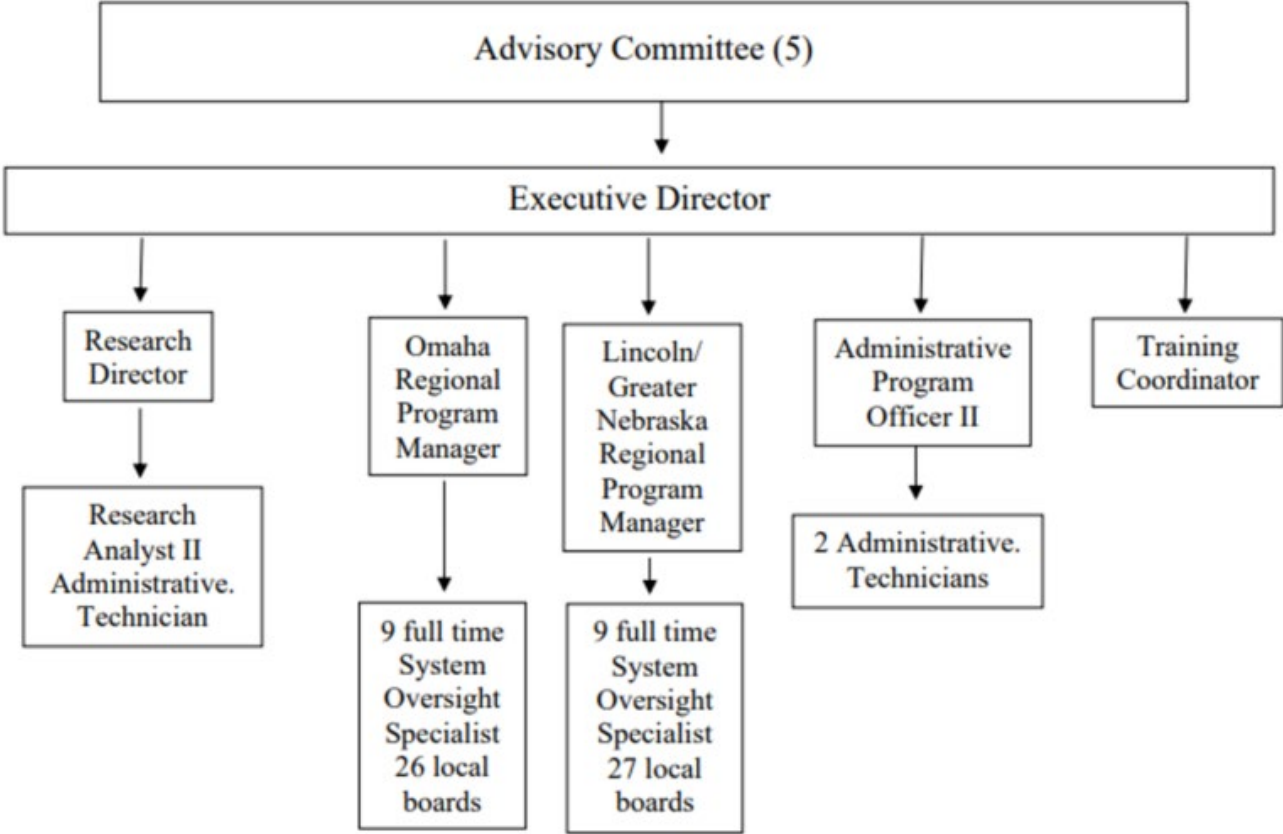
Advisory Committee (5)

Executive Director

Research Director

Research Analyst II Administrative. Technician

Omaha Regional Program Manager

9 full time System Oversight Specialist 26 local boards

Lincoln/ Greater Nebraska Regional Program Manager

9 full time System Oversight Specialist 27 local boards

Administrative Program Officer II

2 Administrative. Technicians

Training Coordinator